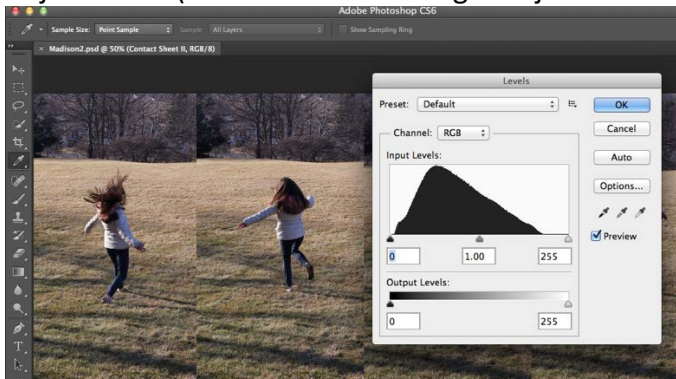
Adobe Photoshop CS6

Sample Size: Point Sample

Sample: All Layers

Show Sampling Ring

Madison2.psd @ 50% (Contact Sheet II, RGB/8)

Levels

Preset: Default

OK

Cancel

Channel: RGB

Input Levels:

Auto

Options...

Preview

0

1.00

255

Output Levels:

0

255